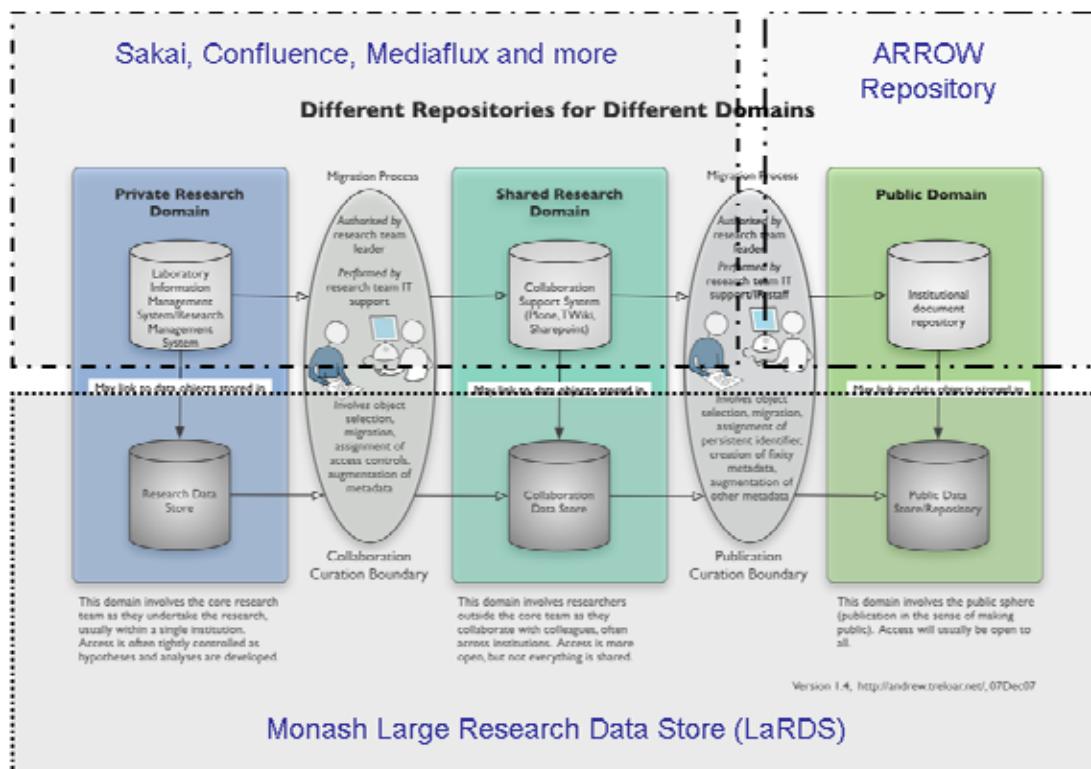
Sakai, Confluence, Mediaflux and more

ARROW Repository

Different Repositories for Different Domains

Private Research Domain

Laboratory Information Management System/Research Management System

May link to data objects stored in

Research Data Store

Migration Process

Authorised by research team leader

Performed by research team IT support

Involve object selection, migration, assignment of access controls, augmentation of metadata

Collaboration Curation Boundary

Shared Research Domain

Collaboration Support System (Plone, TWiki, Sharepoint)

May link to data objects stored in

Collaboration Data Store

Migration Process

Authorised by research team leader

Performed by research team IT support/IT staff

Involves object selection, migration, assignment of persistent identifier, creation of fixity metadata, augmentation of other metadata

Publication Curation Boundary

Public Domain

Institutional document repository

May link to data objects stored in

Public Data Store/Repository

This domain involves the core research team as they undertake the research, usually within a single institution. Access is often tightly controlled as hypotheses and analyses are developed.

This domain involves researchers outside the core team as they collaborate with colleagues, often across institutions. Access is more open, but not everything is shared.

This domain involves the public sphere (publication in the sense of making public). Access will usually be open to all.

Version 1.4, http://andrew.treloar.net/, 07Dec07

Monash Large Research Data Store (LaRDS)